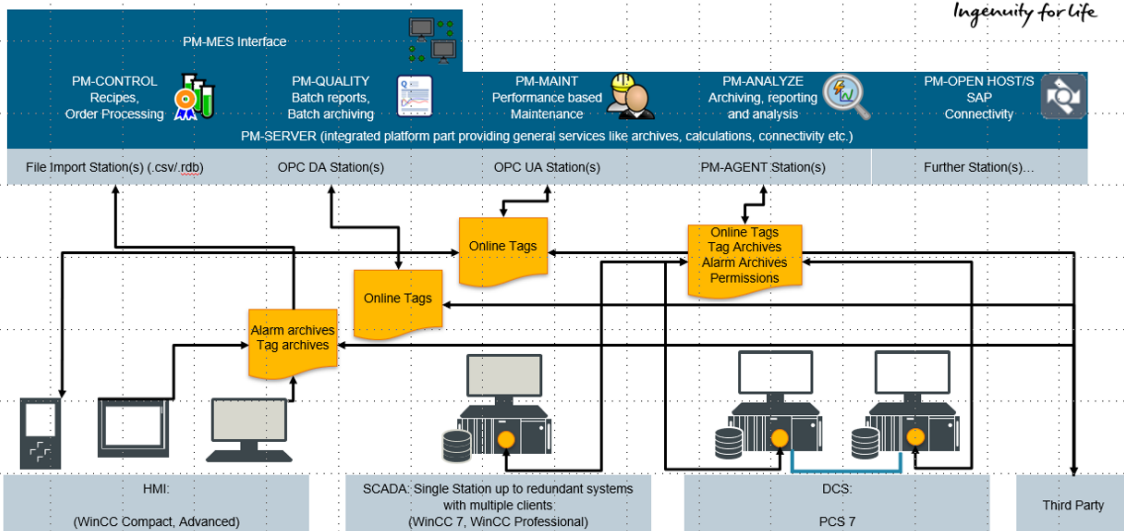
Ingenuity for life

PM-MES Interface

PM-CONTROL
Recipes,
Order Processing

PM-QUALITY
Batch reports,
Batch archiving

PM-MAINT
Performance based
Maintenance

PM-ANALYZE
Archiving, reporting
and analysis

PM-OPEN HOST/S
SAP
Connectivity

PM-SERVER (integrated platform part providing general services like archives, calculations, connectivity etc.)

File Import Station(s) (.csv/.rdb)

OPC DA Station(s)

OPC UA Station(s)

PM-AGENT Station(s)

Further Station(s)...

Online Tags

Online Tags
Tag Archives
Alarm Archives
Permissions

Online Tags

Alarm archives
Tag archives

HMI:
(WinCC Compact, Advanced)

SCADA: Single Station up to redundant systems with multiple clients
(WinCC 7, WinCC Professional)

DCS:
PCS 7

Third Party